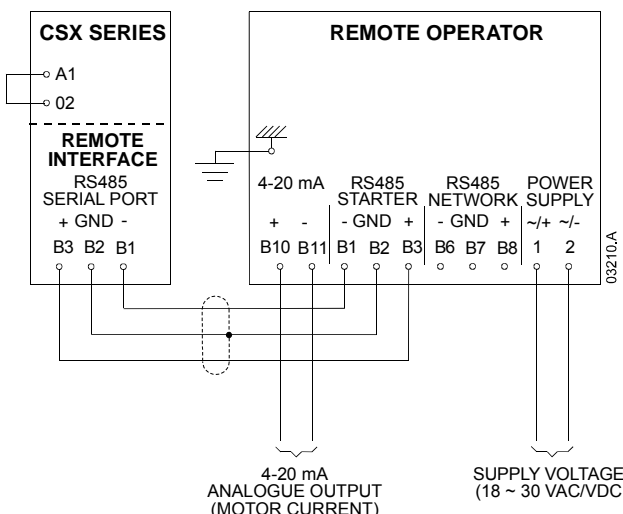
CSX SERIES

A1

02

REMOTE INTERFACE

RS485 SERIAL PORT

+ GND -

B3 B2 B1

REMOTE OPERATOR

4-20 mA

+ -

B10 B11

RS485 STARTER

- GND +

B1 B2 B3

RS485 NETWORK

- GND +

B6 B7 B8

POWER SUPPLY

~/+ ~/-

1 2

03210.A

4-20 mA ANALOGUE OUTPUT (MOTOR CURRENT)

SUPPLY VOLTAGE (18 ~ 30 VAC/VDC